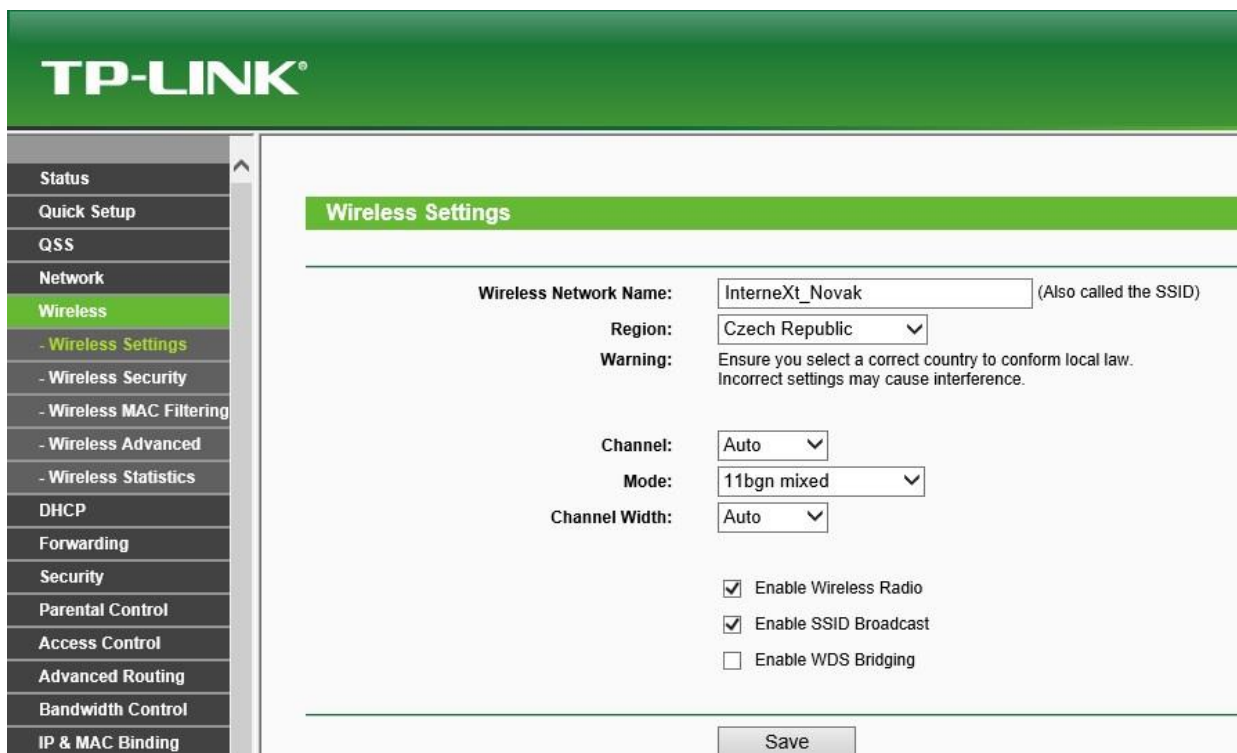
TP-LINK®

Status
Quick Setup
QSS
Network
Wireless
- Wireless Settings
- Wireless Security
- Wireless MAC Filtering
- Wireless Advanced
- Wireless Statistics
DHCP
Forwarding
Security
Parental Control
Access Control
Advanced Routing
Bandwidth Control
IP & MAC Binding

Wireless Settings

Wireless Network Name: InterneXt_Novak (Also called the SSID)
Region: Czech Republic
Warning: Ensure you select a correct country to conform local law. Incorrect settings may cause interference.

Channel: Auto
Mode: 11bgn mixed
Channel Width: Auto

Enable Wireless Radio
Enable SSID Broadcast
Enable WDS Bridging

Save